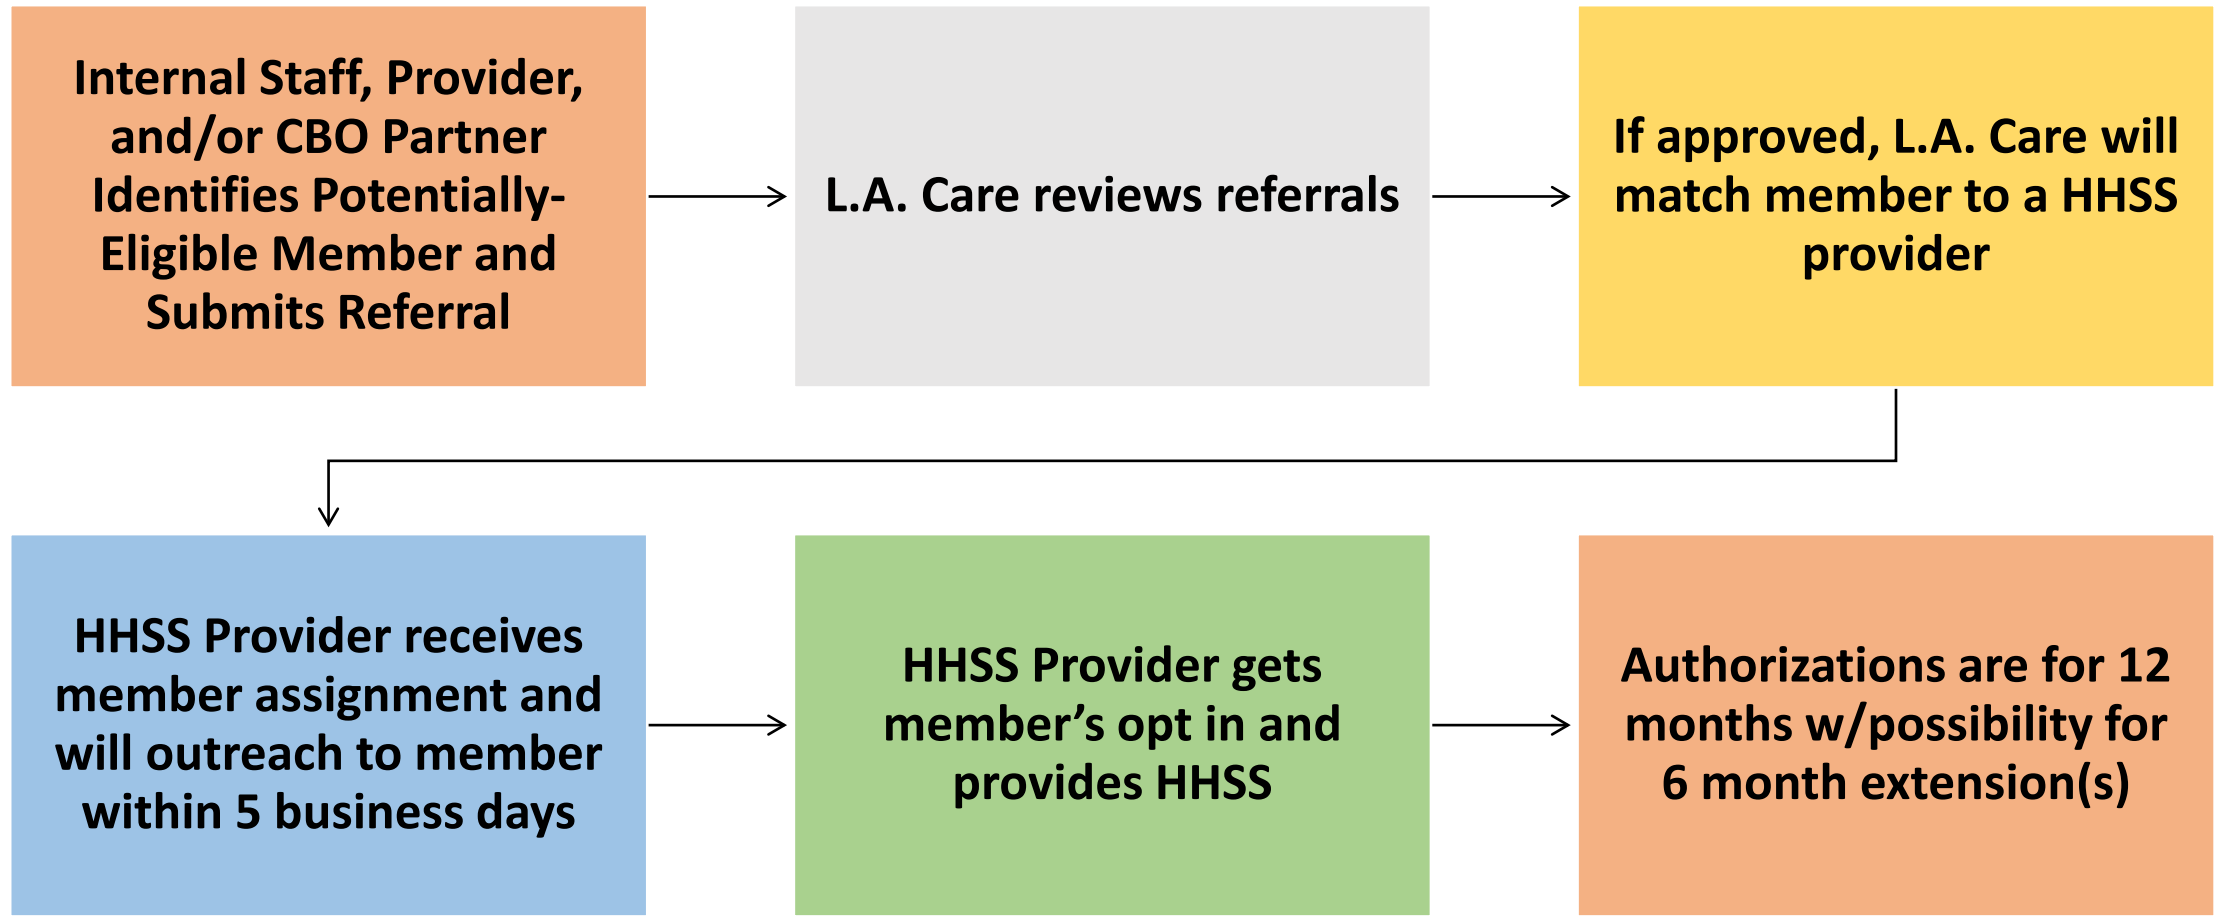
Internal Staff, Provider, and/or CBO Partner Identifies Potentially-Eligible Member and Submits Referral

L.A. Care reviews referrals

If approved, L.A. Care will match member to a HHSS provider

HHSS Provider receives member assignment and will outreach to member within 5 business days

HHSS Provider gets member’s opt in and provides HHSS

Authorizations are for 12 months w/possibility for 6 month extension(s)